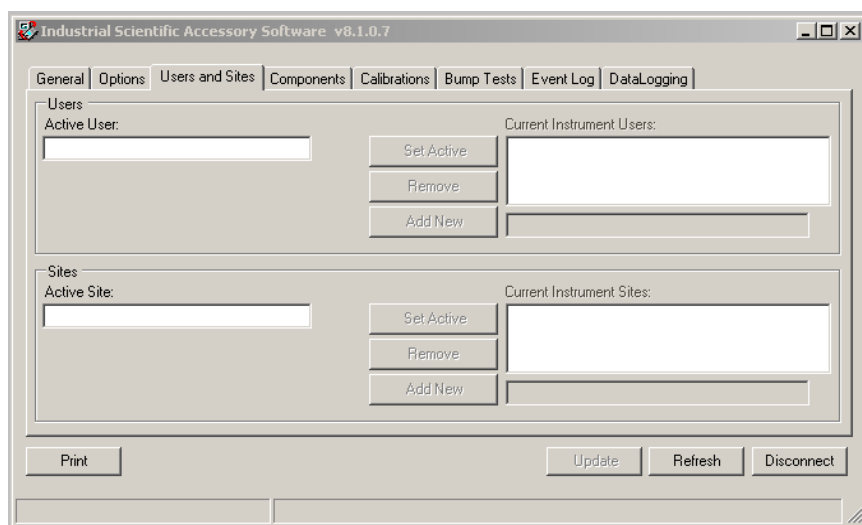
Industrial Scientific Accessory Software v8.1.0.7

General | Options | Users and Sites | Components | Calibrations | Bump Tests | Event Log | DataLogging

Users
Active User:
Set Active
Remove
Add New
Current Instrument Users:

Sites
Active Site:
Set Active
Remove
Add New
Current Instrument Sites:

Print
Update
Refresh
Disconnect